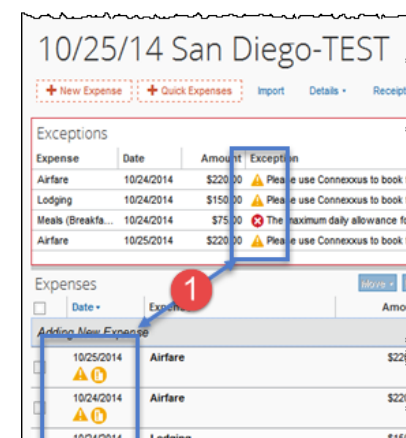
10/25/14 San Diego-TEST

+ New Expense
+ Quick Expenses
Import
Details ▾
Receipt

Exceptions

| Expense | Date | Amount | Exception |
|---|---|---|---|
| Airfare | 10/24/2014 | $220.00 | Please use Connexxus to book t |
| Lodging | 10/24/2014 | $150.00 | Please use Connexxus to book t |
| Meals (Breakfa | 10/24/2014 | $75.00 | The maximum daily allowance fo |
| Airfare | 10/25/2014 | $220.00 | Please use Connexxus to book t |

1

Expenses
Move ▾

| | Date ▾ | Expen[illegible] | Amo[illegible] |
|---|---|---|---|
| Adding New Expense | | | |
| | 10/25/2014 | Airfare | $22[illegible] |
| | 10/24/2014 | Airfare | $22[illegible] |
| | 10/24/2014 | Lodging | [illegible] |